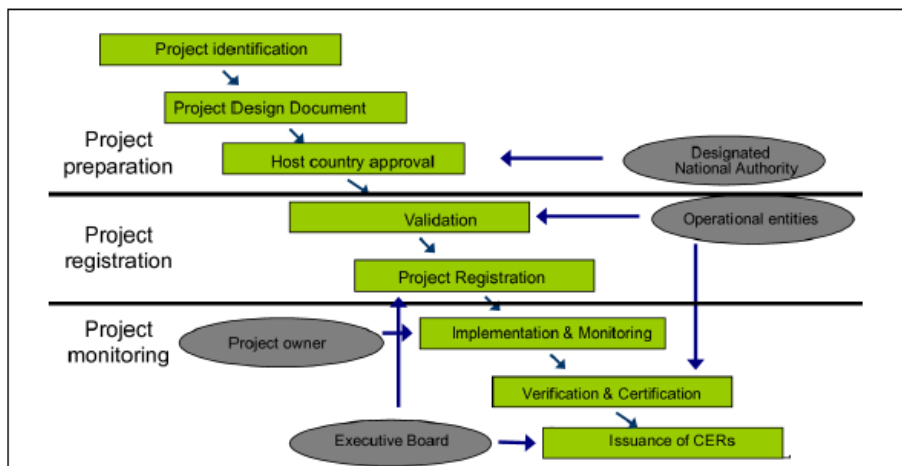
Project identification

Project Design Document

Project preparation

Host country approval

Designated National Authority

Project registration

Validation

Operational entities

Project Registration

Project monitoring

Project owner

Implementation & Monitoring

Verification & Certification

Executive Board

Issuance of CERs